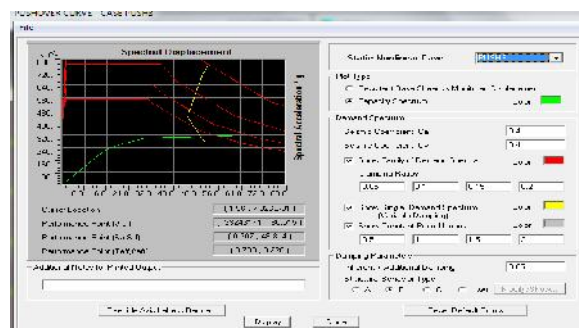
PUSHOVER CURVE - CASE PUSH1
File

Spectral Displacement

Spectral Acceleration

Static Nonlinear Case PUSH1

Plot Type
Capacity Spectrum Color

Demand Spectra
Seismic Coefficient Ca 0.4
Seismic Coefficient Cv 0.4
Show Family of Demand Spectra Color
Damping Ratios
0.05 0.1 0.15 0.2
Show Single Demand Spectrum (Variable Damping) Color
Show Constant Period Lines Color
0.5 1 1.5 2

Damping Parameters
Inherent + Additional Damping 0.05
Structural Behavior Type
A B C User Modify/Show...

Cursor Location
Performance Point (V,D)
Performance Point (Sa,Sd)
Performance Point (Teff,Beff)

Additional Notes for Printed Output

Modify/Show Axis Limits... Save Default Settings
Display Done